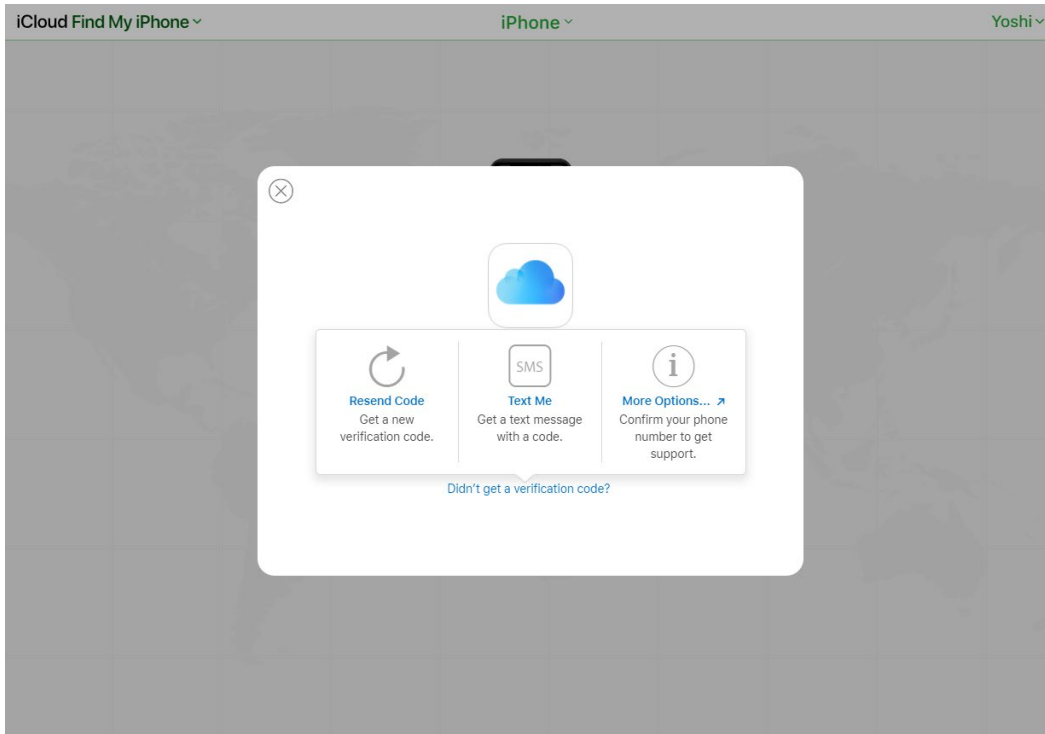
iCloud Find My iPhone

iPhone

Yoshi

Resend Code
Get a new verification code.

SMS
Text Me
Get a text message with a code.

More Options...
Confirm your phone number to get support.

Didn't get a verification code?